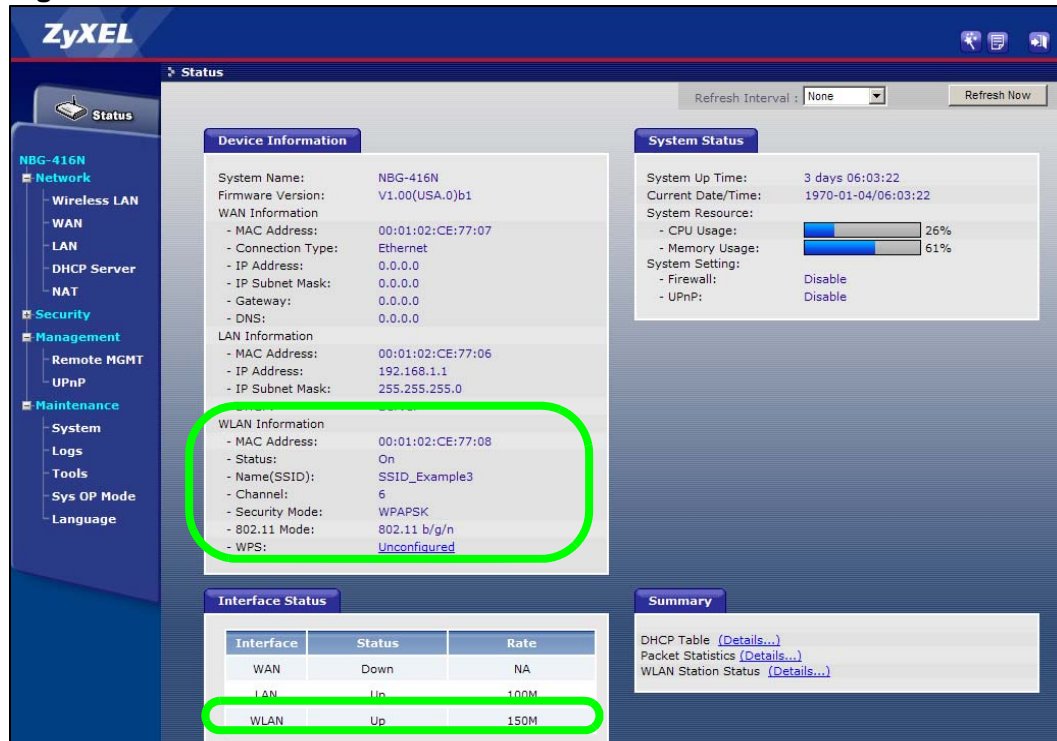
ZyXEL

Status

Status

Refresh Interval : None

Refresh Now

NBG-416N
Network
Wireless LAN
WAN
LAN
DHCP Server
NAT
Security
Management
Remote MGMT
UPnP
Maintenance
System
Logs
Tools
Sys OP Mode
Language

Device Information

System Name: NBG-416N
Firmware Version: V1.00(USA.0)b1
WAN Information
- MAC Address: 00:01:02:CE:77:07
- Connection Type: Ethernet
- IP Address: 0.0.0.0
- IP Subnet Mask: 0.0.0.0
- Gateway: 0.0.0.0
- DNS: 0.0.0.0
LAN Information
- MAC Address: 00:01:02:CE:77:06
- IP Address: 192.168.1.1
- IP Subnet Mask: 255.255.255.0
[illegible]
WLAN Information
- MAC Address: 00:01:02:CE:77:08
- Status: On
- Name(SSID): SSID_Example3
- Channel: 6
- Security Mode: WPAPSK
- 802.11 Mode: 802.11 b/g/n
- WPS: Unconfigured

System Status

System Up Time: 3 days 06:03:22
Current Date/Time: 1970-01-04/06:03:22
System Resource:
- CPU Usage: 26%
- Memory Usage: 61%
System Setting:
- Firewall: Disable
- UPnP: Disable

Interface Status

| Interface | Status | Rate |
|---|---|---|
| WAN | Down | NA |
| LAN | Up | 100M |
| WLAN | Up | 150M |

Summary

DHCP Table (Details...)
Packet Statistics (Details...)
WLAN Station Status (Details...)